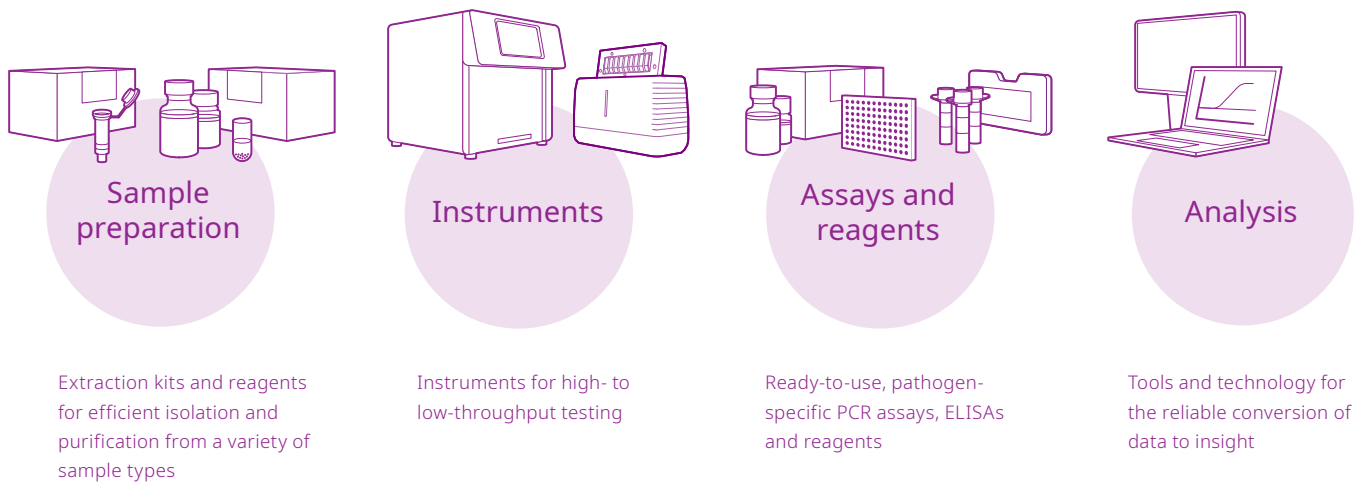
Sample preparation

Instruments

Assays and reagents

Analysis

Extraction kits and reagents for efficient isolation and purification from a variety of sample types

Instruments for high- to low-throughput testing

Ready-to-use, pathogen-specific PCR assays, ELISAs and reagents

Tools and technology for the reliable conversion of data to insight